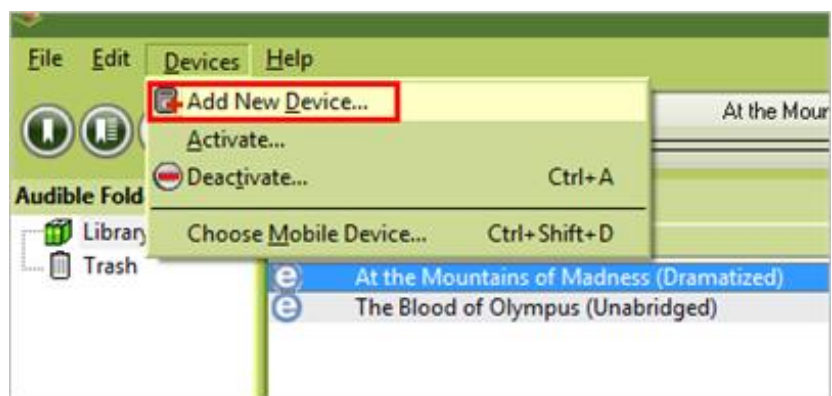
File Edit Devices Help

Add New Device...
Activate...
Deactivate... Ctrl+A
Choose Mobile Device... Ctrl+Shift+D

At the Mour

Audible Fold

Library
Trash

At the Mountains of Madness (Dramatized)
The Blood of Olympus (Unabridged)